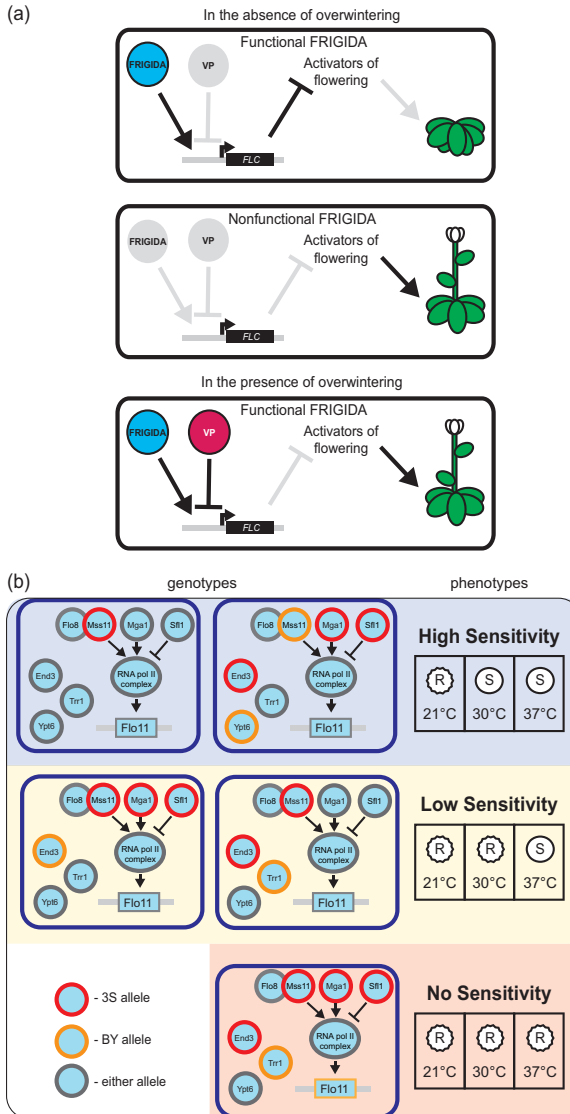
(a)

In the absence of overwintering

Functional FRIGIDA

FRIGIDA

VP

Activators of flowering

FLC

Nonfunctional FRIGIDA

FRIGIDA

VP

Activators of flowering

FLC

In the presence of overwintering

Functional FRIGIDA

FRIGIDA

VP

Activators of flowering

FLC

(b)

genotypes

phenotypes

Flo8 Mss11 Mga1 Sfl1 End3 Trr1 Ypt6 RNA pol II complex Flo11

Flo8 Mss11 Mga1 Sfl1 End3 Trr1 Ypt6 RNA pol II complex Flo11

High Sensitivity

| R | S | S |
|---|---|---|
| 21°C | 30°C | 37°C |

Flo8 Mss11 Mga1 Sfl1 End3 Trr1 Ypt6 RNA pol II complex Flo11

Flo8 Mss11 Mga1 Sfl1 End3 Trr1 Ypt6 RNA pol II complex Flo11

Low Sensitivity

| R | R | S |
|---|---|---|
| 21°C | 30°C | 37°C |

- 3S allele

- BY allele

- either allele

Flo8 Mss11 Mga1 Sfl1 End3 Trr1 Ypt6 RNA pol II complex Flo11

No Sensitivity

| R | R | R |
|---|---|---|
| 21°C | 30°C | 37°C |